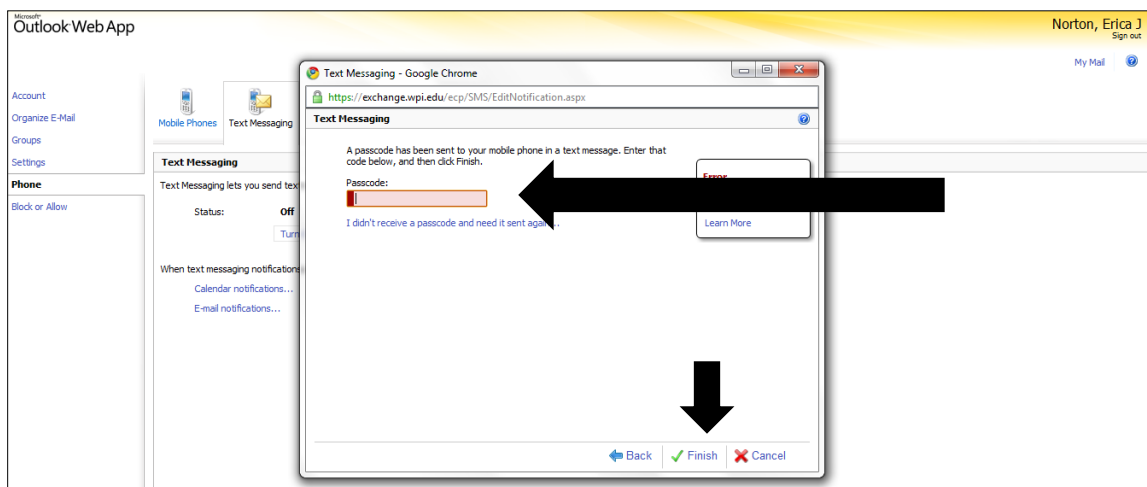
Microsoft Outlook Web App

Norton, Erica J
Sign out

My Mail

Account
Organize E-Mail
Groups
Settings
Phone
Block or Allow

Mobile Phones
Text Messaging

Text Messaging
Text Messaging lets you send tex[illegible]
Status: Off
Turn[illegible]

When text messaging notifications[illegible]
Calendar notifications...
E-mail notifications...

Text Messaging - Google Chrome
https://exchange.wpi.edu/ecp/SMS/EditNotification.aspx

Text Messaging

A passcode has been sent to your mobile phone in a text message. Enter that code below, and then click Finish.

Passcode:

I didn't receive a passcode and need it sent aga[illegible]

Error
Learn More

Back
Finish
Cancel